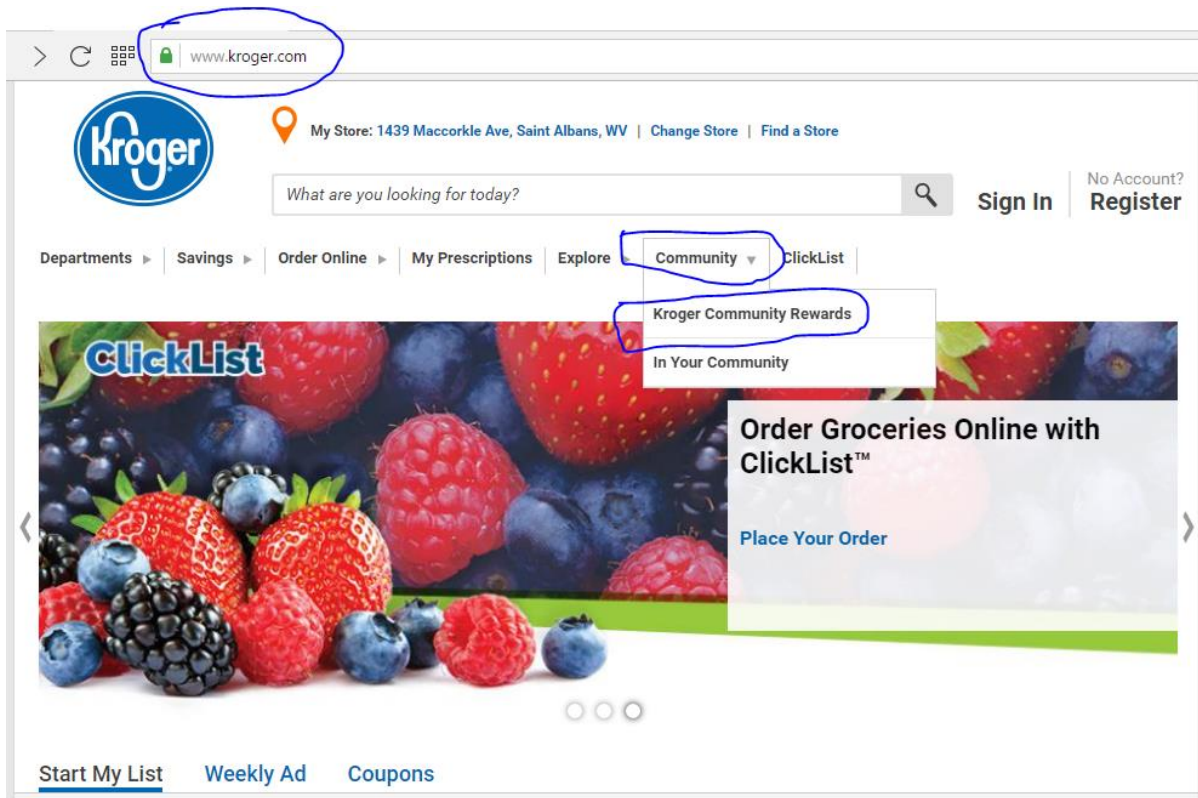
www.kroger.com

Kroger

My Store: 1439 Maccorkle Ave, Saint Albans, WV | Change Store | Find a Store

What are you looking for today?

Sign In

No Account?
Register

Departments ▸ | Savings ▸ | Order Online ▸ | My Prescriptions | Explore ▸ | Community ▾ | ClickList

Kroger Community Rewards
In Your Community

ClickList

Order Groceries Online with ClickList™

Place Your Order

Start My List Weekly Ad Coupons